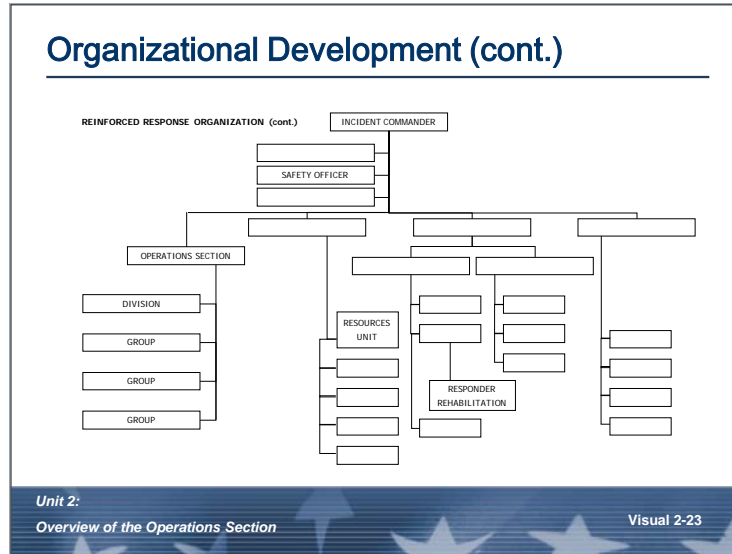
Organizational Development (cont.)

REINFORCED RESPONSE ORGANIZATION (cont.)

INCIDENT COMMANDER

SAFETY OFFICER

OPERATIONS SECTION

DIVISION

GROUP

GROUP

GROUP

RESOURCES UNIT

RESPONDER REHABILITATION

Unit 2:
Overview of the Operations Section

Visual 2-23